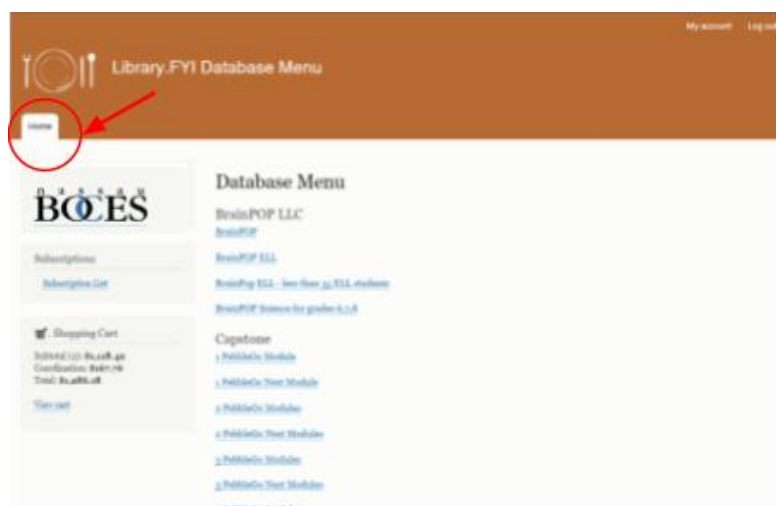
My account Log out

Library.FYI Database Menu

Home

NASSAU BOCES

Subscriptions

Subscription List

Shopping Cart

Subtotal (2): $1,228.40
Coordination: $467.78
Total: $1,686.18

View cart

Database Menu

BrainPOP LLC

BrainPOP

BrainPOP ELL

BrainPop ELL - less than 35 ELL students

BrainPOP Science for grades 6,7,8

Capstone

1 PebbleGo Module

1 PebbleGo Next Module

2 PebbleGo Modules

2 PebbleGo Next Modules

3 PebbleGo Modules

3 PebbleGo Next Modules